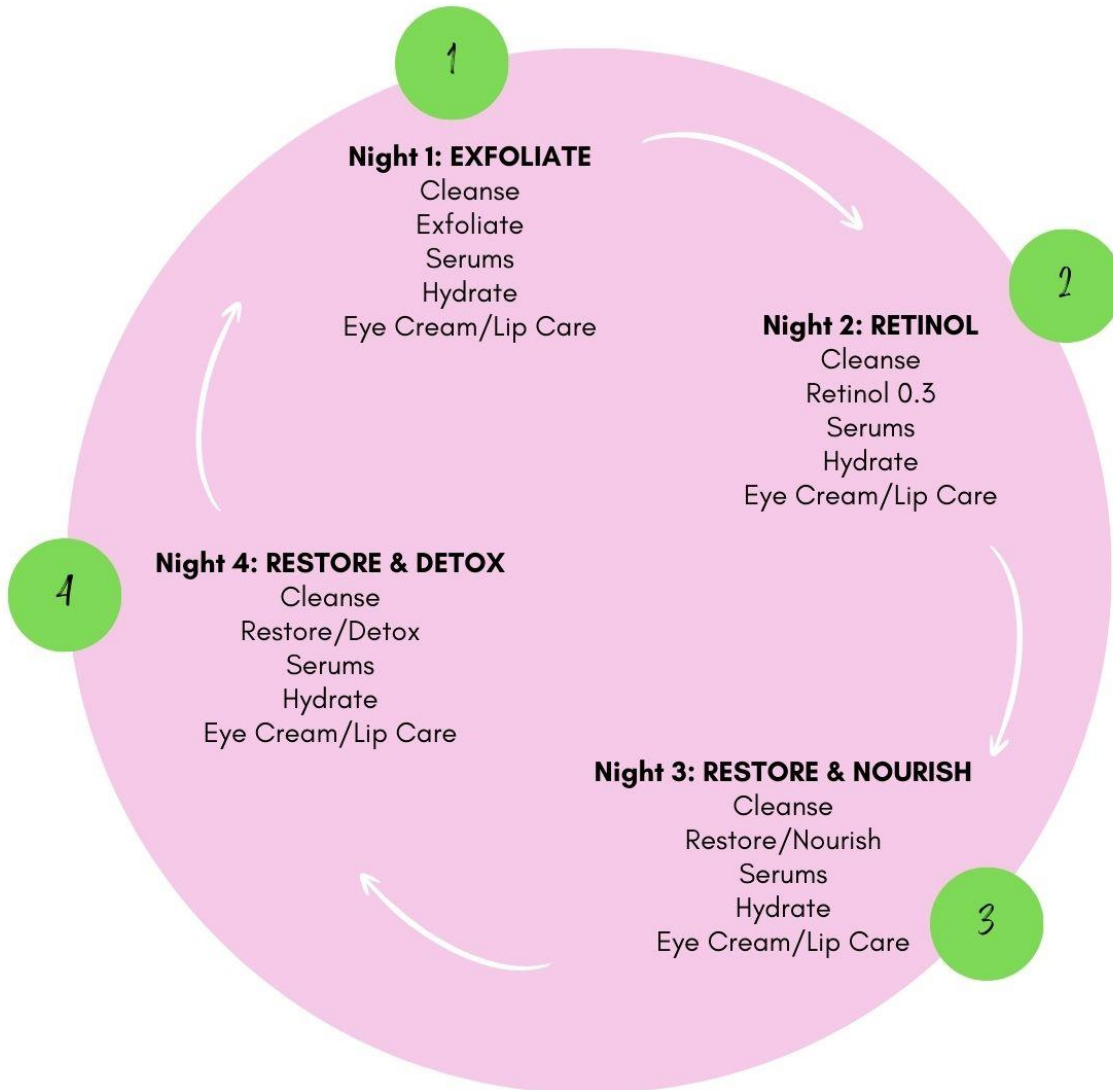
1

Night 1: EXFOLIATE
Cleanse
Exfoliate
Serums
Hydrate
Eye Cream/Lip Care

2

Night 2: RETINOL
Cleanse
Retinol 0.3
Serums
Hydrate
Eye Cream/Lip Care

4

Night 4: RESTORE & DETOX
Cleanse
Restore/Detox
Serums
Hydrate
Eye Cream/Lip Care

Night 3: RESTORE & NOURISH
Cleanse
Restore/Nourish
Serums
Hydrate
Eye Cream/Lip Care

3